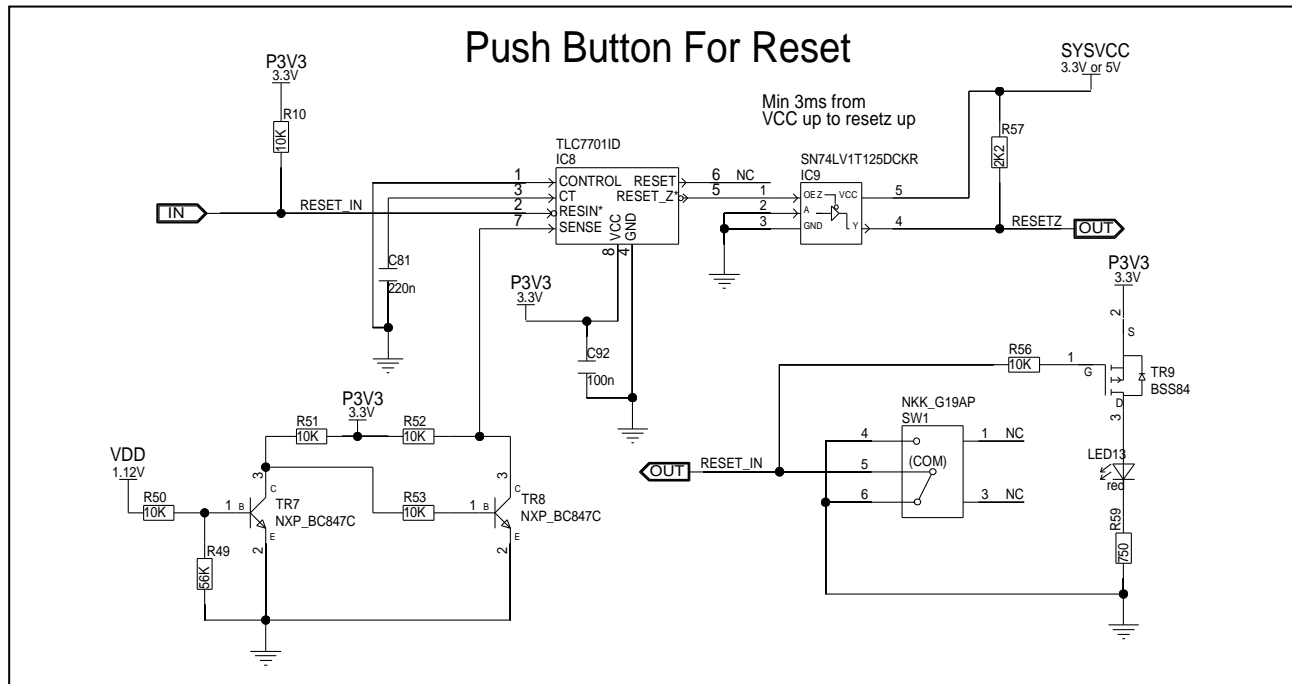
Push Button For Reset

P3V3
3.3V
R10
10K
IN
RESET_IN

TLC7701ID
IC8
1 CONTROL
3 CT
2 RESIN*
7 SENSE
RESET 6 NC
RESET_Z* 5
VCC GND
8 4
C81
220n
P3V3
3.3V
C92
100n

Min 3ms from
VCC up to resetz up

SN74LV1T125DCKR
IC9
1 OE Z
2 A
3 GND
VCC 5
Y 4

SYSVCC
3.3V or 5V
R57
2K2
RESETZ
OUT

P3V3
3.3V
R51
10K
R52
10K
VDD
1.12V
R50
10K
R49
56K
TR7
NXP_BC847C
R53
10K
TR8
NXP_BC847C
1 B C 3 E 2
1 B C 3 E 2

P3V3
3.3V
2 S
R56
10K
1 G
TR9
BSS84
3 D
NKK_G19AP
SW1
4
5 (COM)
6
1 NC
3 NC
OUT
RESET_IN
LED13
red
R59
750